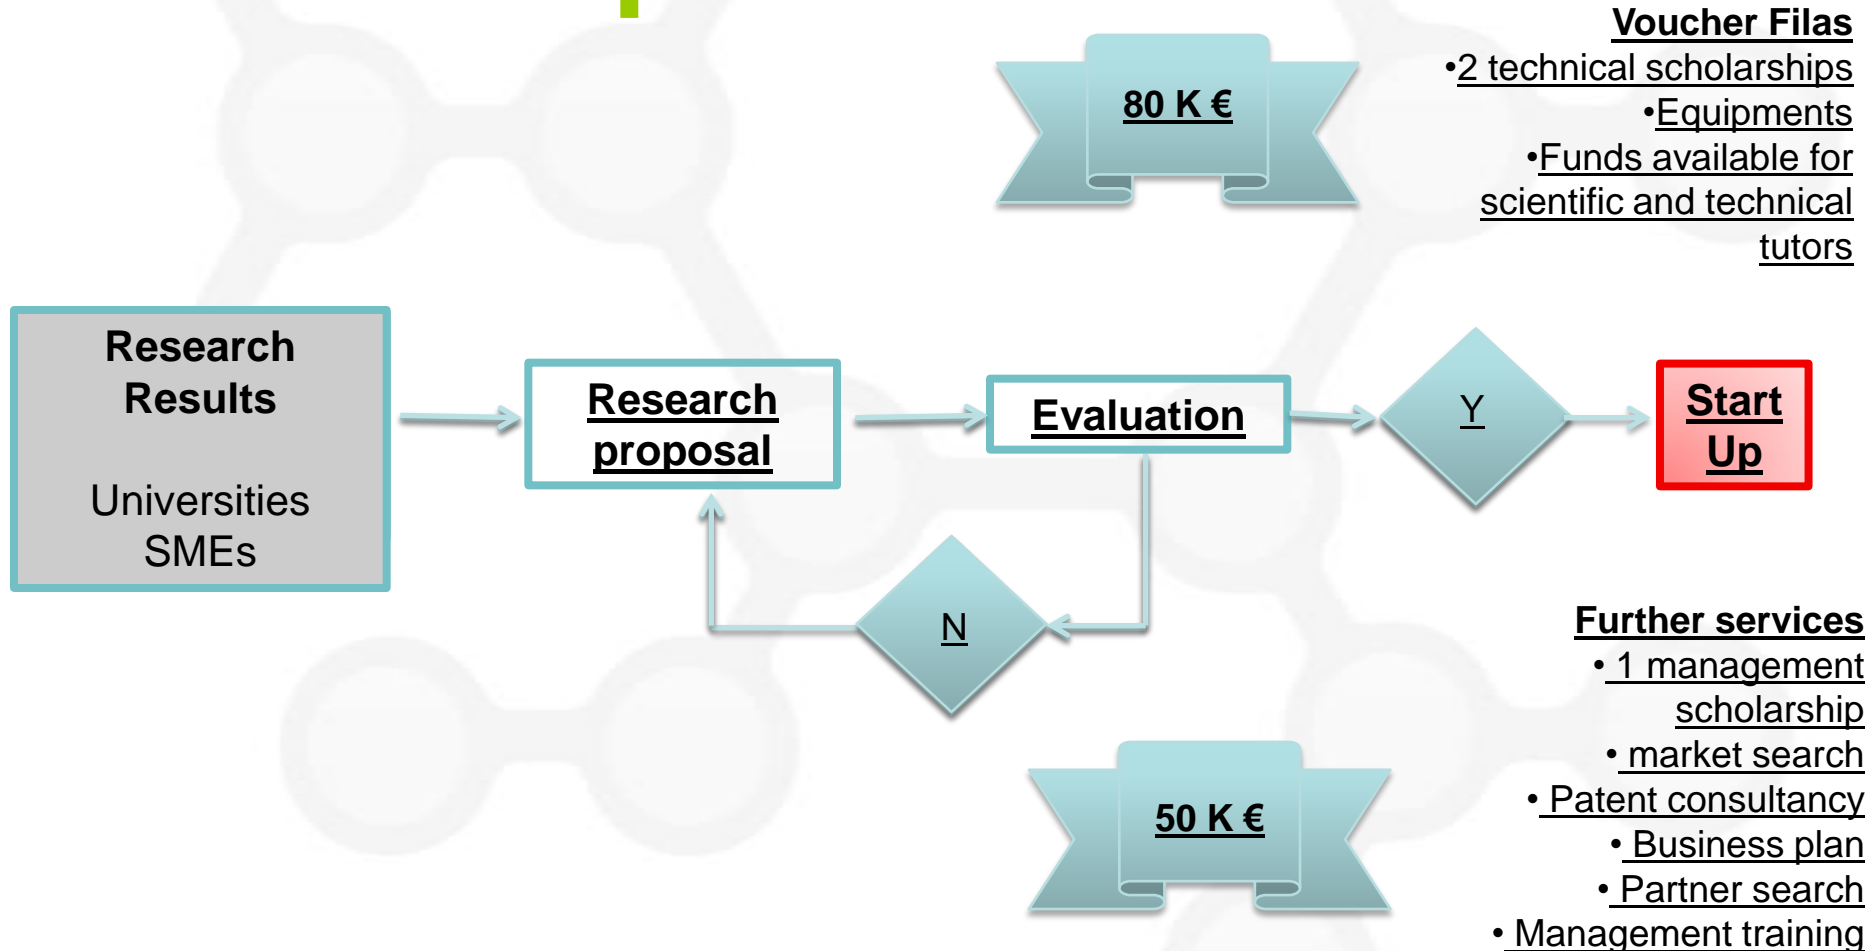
80 K €

Voucher Filas
•2 technical scholarships
•Equipments
•Funds available for scientific and technical tutors

Research Results

Universities
SMEs

Research proposal

Evaluation

Y

Start Up

N

Further services
• 1 management scholarship
• market search
• Patent consultancy
• Business plan
• Partner search
• Management training

50 K €